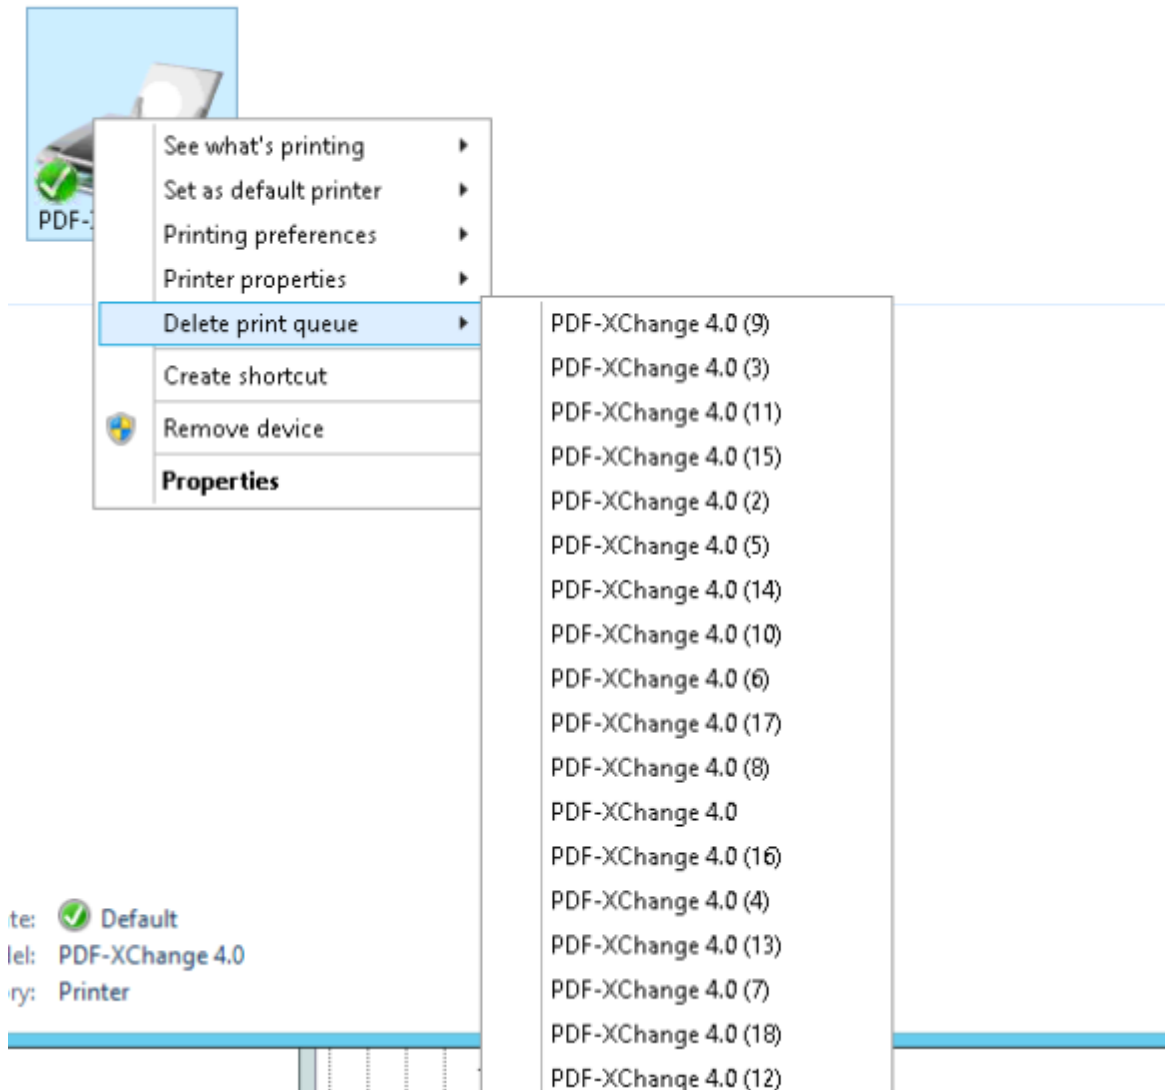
PDF-

See what's printing
Set as default printer
Printing preferences
Printer properties
Delete print queue
Create shortcut
Remove device
Properties

PDF-XChange 4.0 (9)
PDF-XChange 4.0 (3)
PDF-XChange 4.0 (11)
PDF-XChange 4.0 (15)
PDF-XChange 4.0 (2)
PDF-XChange 4.0 (5)
PDF-XChange 4.0 (14)
PDF-XChange 4.0 (10)
PDF-XChange 4.0 (6)
PDF-XChange 4.0 (17)
PDF-XChange 4.0 (8)
PDF-XChange 4.0
PDF-XChange 4.0 (16)
PDF-XChange 4.0 (4)
PDF-XChange 4.0 (13)
PDF-XChange 4.0 (7)
PDF-XChange 4.0 (18)
PDF-XChange 4.0 (12)

te: Default
lel: PDF-XChange 4.0
ry: Printer